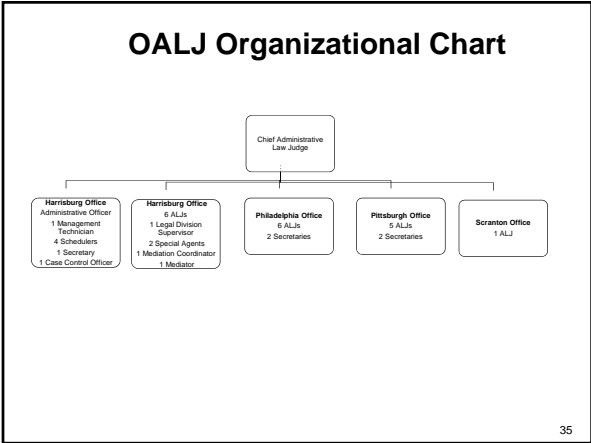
OALJ Organizational Chart

Chief Administrative Law Judge

Harrisburg Office
Administrative Officer
1 Management Technician
4 Schedulers
1 Secretary
1 Case Control Officer

Harrisburg Office
6 ALJs
1 Legal Division Supervisor
2 Special Agents
1 Mediation Coordinator
1 Mediator

Philadelphia Office
6 ALJs
2 Secretaries

Pittsburgh Office
5 ALJs
2 Secretaries

Scranton Office
1 ALJ

35